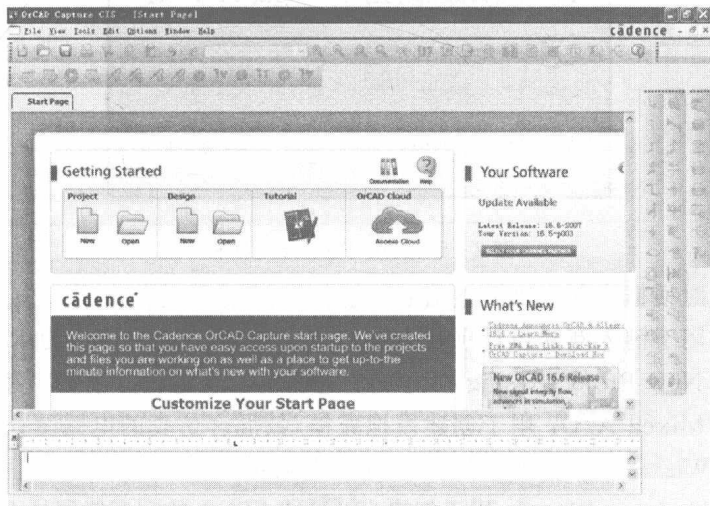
OrCAD Capture CIS - [Start Page]

File View Tools Edit Options Window Help

cādence

Start Page

Getting Started

Documentation Help

Project

New Open

Design

New Open

Tutorial

OrCAD Cloud

Access Cloud

Your Software

Update Available

Latest Release: 16.6-2007
Your Version: 16.5-p003

SELECT YOUR CHANNEL PARTNER

cādence

Welcome to the Cadence OrCAD Capture start page. We've created this page so that you have easy access upon startup to the projects and files you are working on as well as a place to get up-to-the minute information on what's new with your software.

Customize Your Start Page

What's New

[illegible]

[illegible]

New OrCAD 16.6 Release

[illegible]